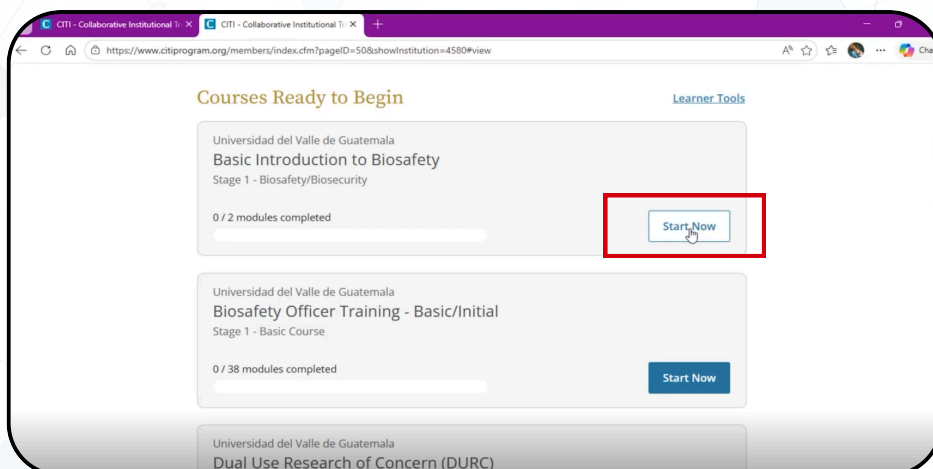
CITI - Collaborative Institutional Tr
CITI - Collaborative Institutional Tr
https://www.citiprogram.org/members/index.cfm?pageID=50&showInstitution=4580#view
Cha

Courses Ready to Begin
Learner Tools

Universidad del Valle de Guatemala
Basic Introduction to Biosafety
Stage 1 - Biosafety/Biosecurity
0 / 2 modules completed
Start Now

Universidad del Valle de Guatemala
Biosafety Officer Training - Basic/Initial
Stage 1 - Basic Course
0 / 38 modules completed
Start Now

Universidad del Valle de Guatemala
Dual Use Research of Concern (DURC)